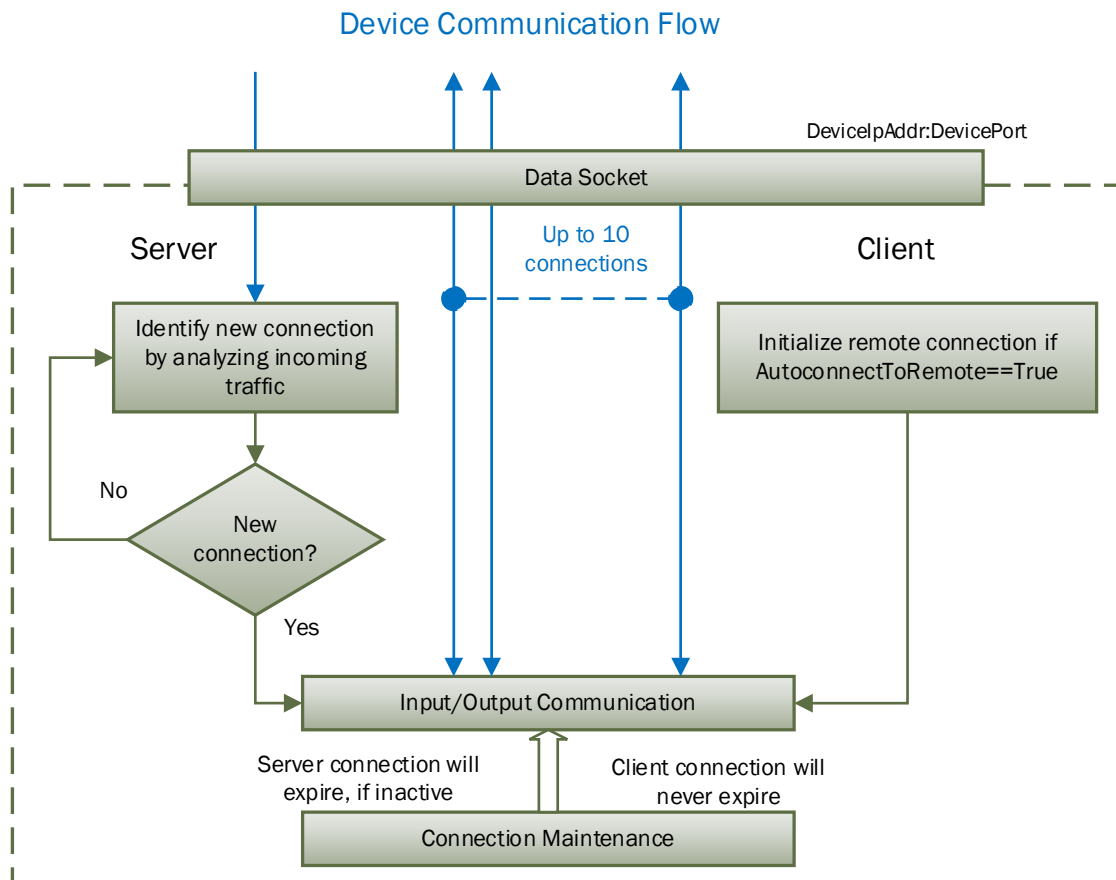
Device Communication Flow

DeviceIpAddr:DevicePort

Data Socket

Server

Up to 10 connections

Client

Identify new connection by analyzing incoming traffic

Initialize remote connection if AutoconnectToRemote==True

No

New connection?

Yes

Input/Output Communication

Server connection will expire, if inactive

Client connection will never expire

Connection Maintenance